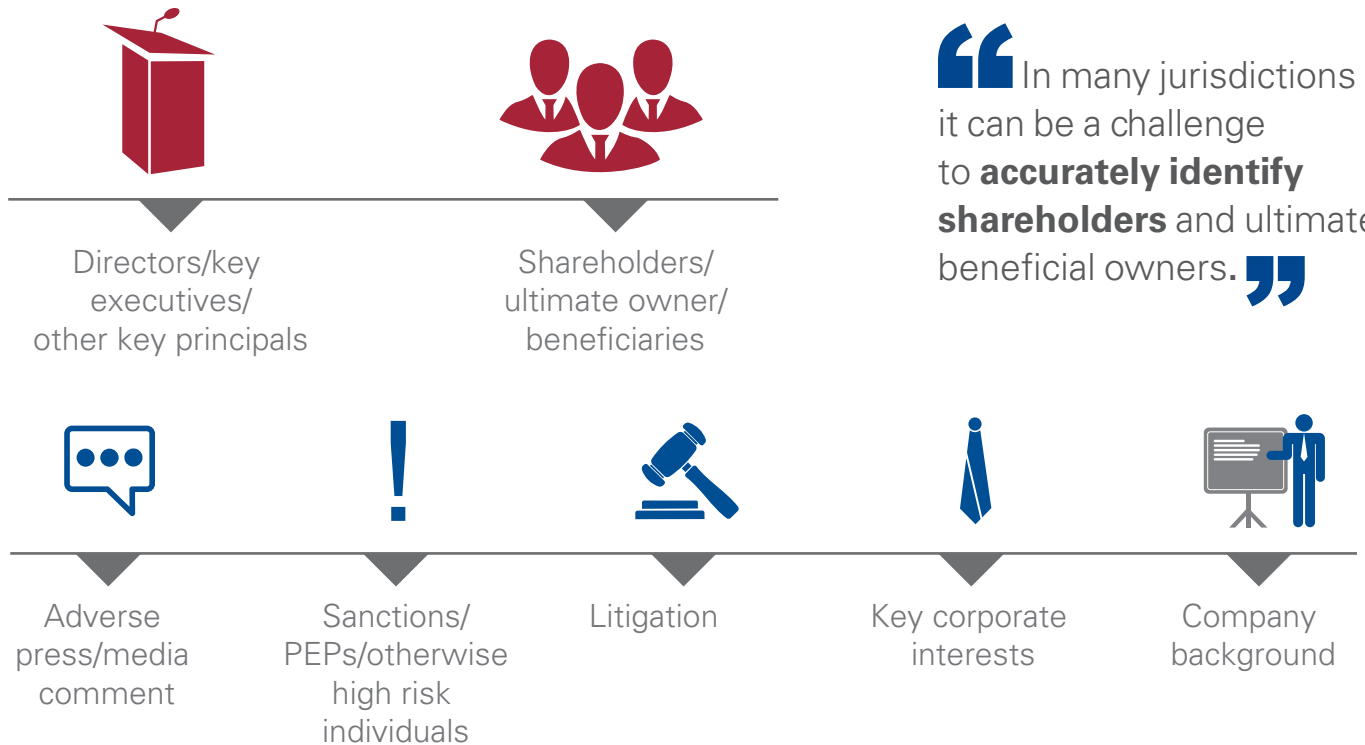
Directors/key executives/ other key principals

Shareholders/ ultimate owner/ beneficiaries

“In many jurisdictions it can be a challenge to **accurately identify shareholders** and ultimate beneficial owners.”

Adverse press/media comment

Sanctions/ PEPs/otherwise high risk individuals

Litigation

Key corporate interests

Company background